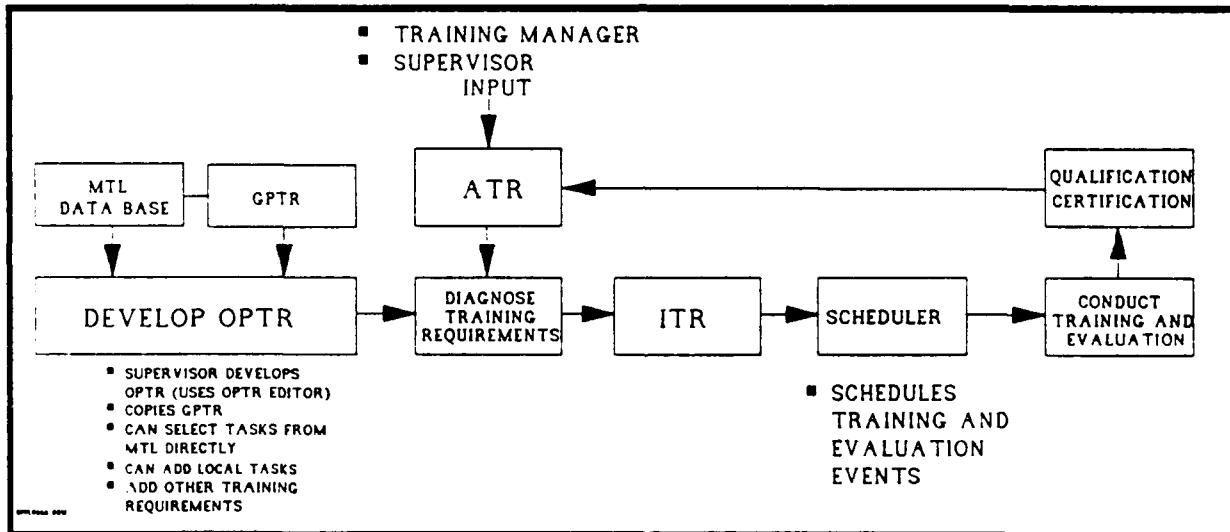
■ TRAINING MANAGER
■ SUPERVISOR
INPUT

MTL DATA BASE

GPTR

ATR

QUALIFICATION CERTIFICATION

DEVELOP OPTR

DIAGNOSE TRAINING REQUIREMENTS

ITR

SCHEDULER

CONDUCT TRAINING AND EVALUATION

■ SUPERVISOR DEVELOPS OPTR (USES OPTR EDITOR)
■ COPIES GPTR
■ CAN SELECT TASKS FROM MTL DIRECTLY
■ CAN ADD LOCAL TASKS
■ ADD OTHER TRAINING REQUIREMENTS

■ SCHEDULES TRAINING AND EVALUATION EVENTS

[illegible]